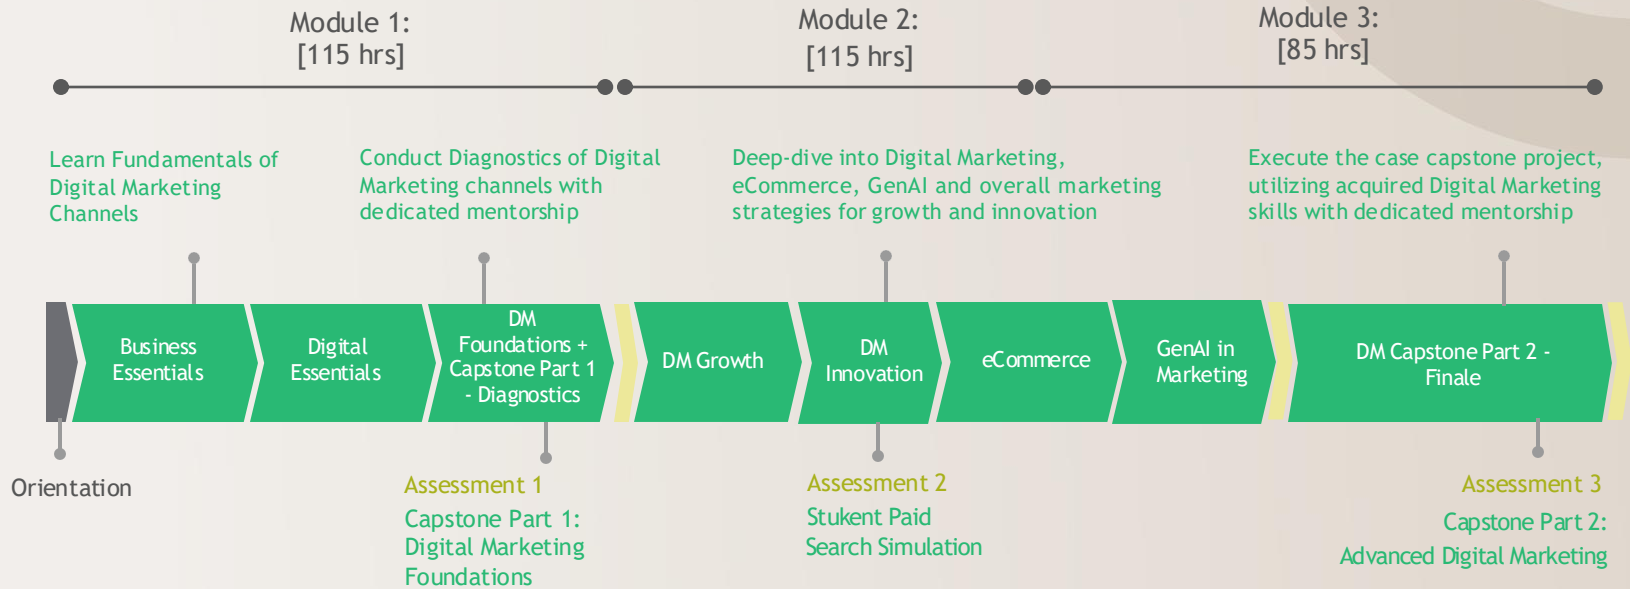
Module 1:
[115 hrs]

Module 2:
[115 hrs]

Module 3:
[85 hrs]

Learn Fundamentals of Digital Marketing Channels

Conduct Diagnostics of Digital Marketing channels with dedicated mentorship

Deep-dive into Digital Marketing, eCommerce, GenAI and overall marketing strategies for growth and innovation

Execute the case capstone project, utilizing acquired Digital Marketing skills with dedicated mentorship

Business Essentials

Digital Essentials

DM Foundations + Capstone Part 1 - Diagnostics

DM Growth

DM Innovation

eCommerce

GenAI in Marketing

DM Capstone Part 2 - Finale

Orientation

Assessment 1
Capstone Part 1: Digital Marketing Foundations

Assessment 2
Stukent Paid Search Simulation

Assessment 3
Capstone Part 2: Advanced Digital Marketing